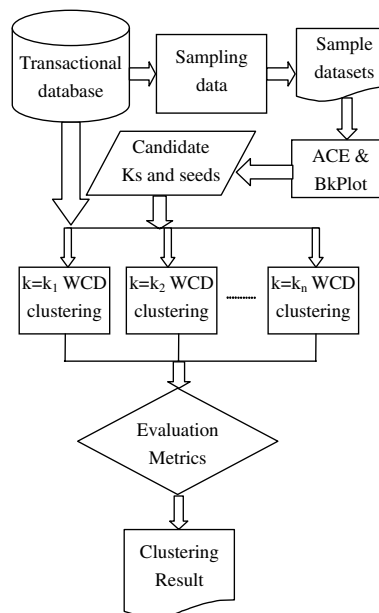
Transactional database

Sampling data

Sample datasets

ACE & BkPlot

Candidate Ks and seeds

k=$k_1$ WCD clustering

k=$k_2$ WCD clustering

k=$k_n$ WCD clustering

Evaluation Metrics

Clustering Result